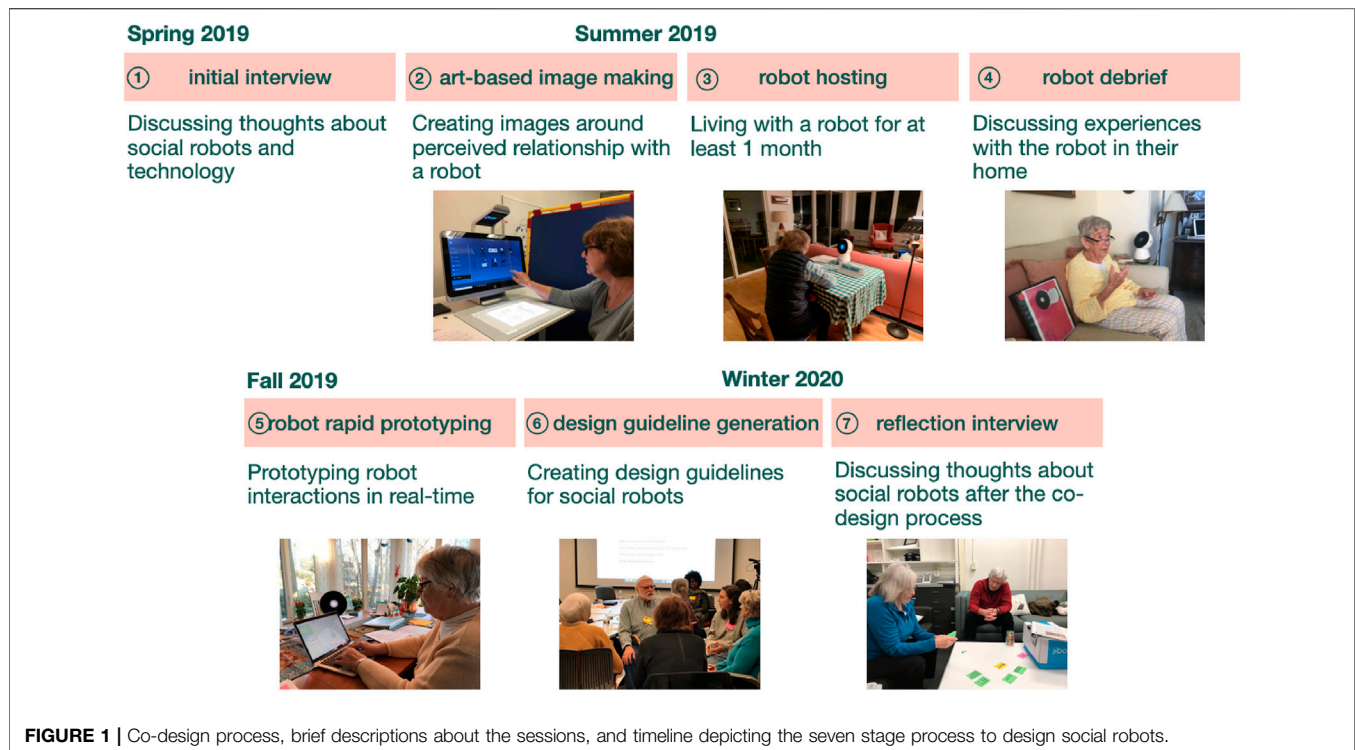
Spring 2019

Summer 2019

① initial interview

Discussing thoughts about social robots and technology

② art-based image making

Creating images around perceived relationship with a robot

③ robot hosting

Living with a robot for at least 1 month

④ robot debrief

Discussing experiences with the robot in their home

Fall 2019

Winter 2020

⑤robot rapid prototyping

Prototyping robot interactions in real-time

⑥ design guideline generation

Creating design guidelines for social robots

⑦ reflection interview

Discussing thoughts about social robots after the codesign process

FIGURE 1 | Co-design process, brief descriptions about the sessions, and timeline depicting the seven stage process to design social robots.